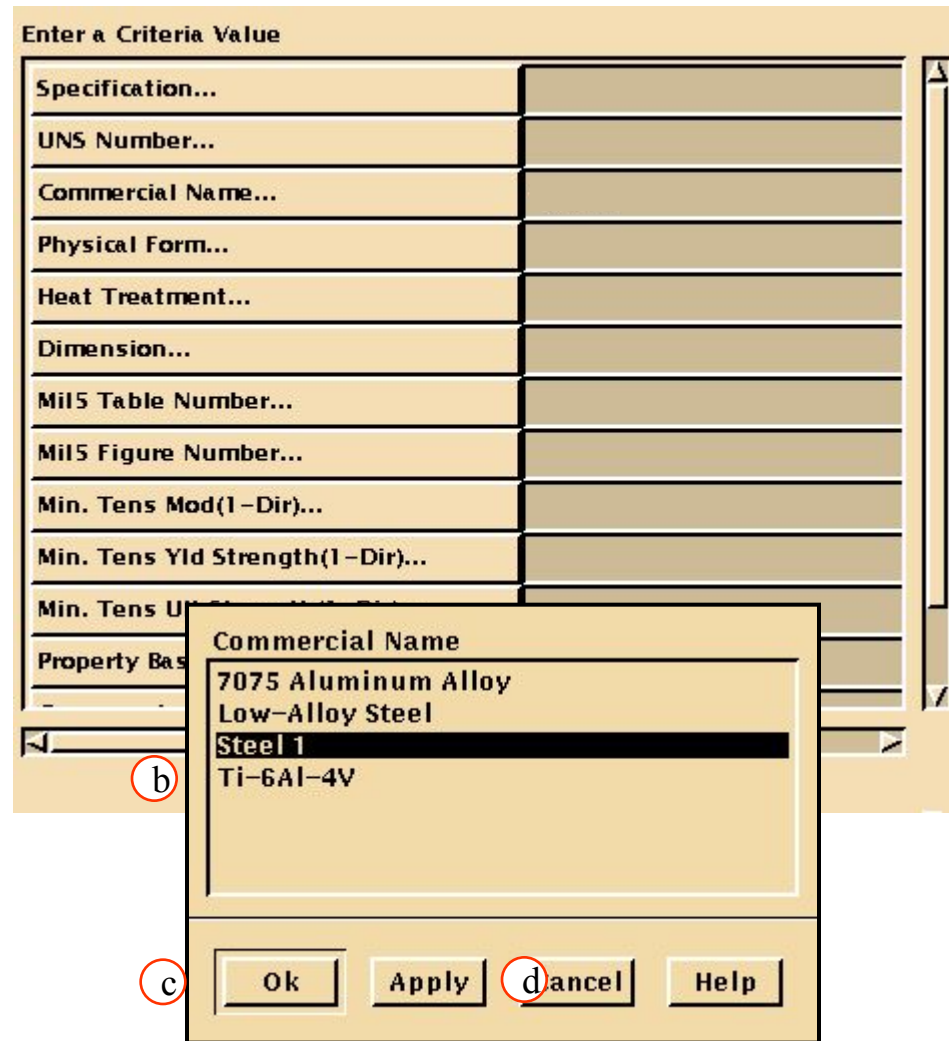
Enter a Criteria Value

Specification...
UNS Number...
Commercial Name...
Physical Form...
Heat Treatment...
Dimension...
Mil5 Table Number...
Mil5 Figure Number...
Min. Tens Mod(1-Dir)...
Min. Tens Yld Strength(1-Dir)...
Min. Tens U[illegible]
Property Bas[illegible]

b

Commercial Name
7075 Aluminum Alloy
Low-Alloy Steel
Steel 1
Ti-6Al-4V

c Ok
Apply
d ancel
Help